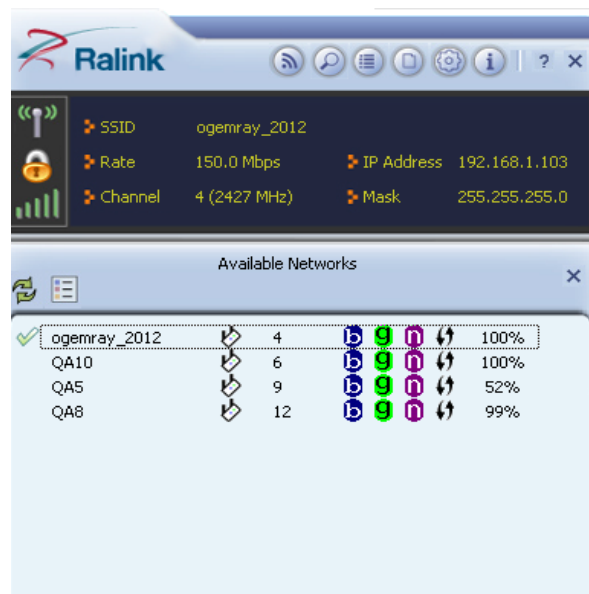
Ralink

? ×

SSID ogemray_2012
Rate 150.0 Mbps IP Address 192.168.1.103
Channel 4 (2427 MHz) Mask 255.255.255.0

Available Networks

×

| | | | | |
|---|---|---|---|---|
| ogemray_2012 | 4 | b g n | 100% |
| QA10 | 6 | b g n | 100% |
| QA5 | 9 | b g n | 52% |
| QA8 | 12 | b g n | 99% |